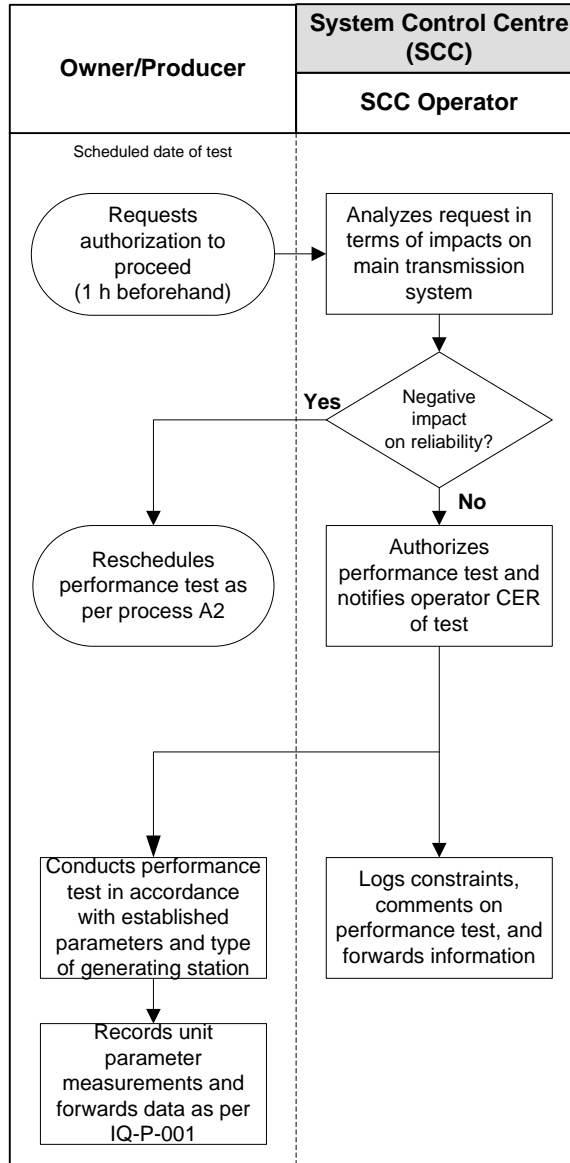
Owner/Producer

System Control Centre (SCC)

SCC Operator

Scheduled date of test

Requests authorization to proceed (1 h beforehand)

Analyzes request in terms of impacts on main transmission system

Negative impact on reliability?

Yes

No

Reschedules performance test as per process A2

Authorizes performance test and notifies operator CER of test

Conducts performance test in accordance with established parameters and type of generating station

Logs constraints, comments on performance test, and forwards information

Records unit parameter measurements and forwards data as per IQ-P-001